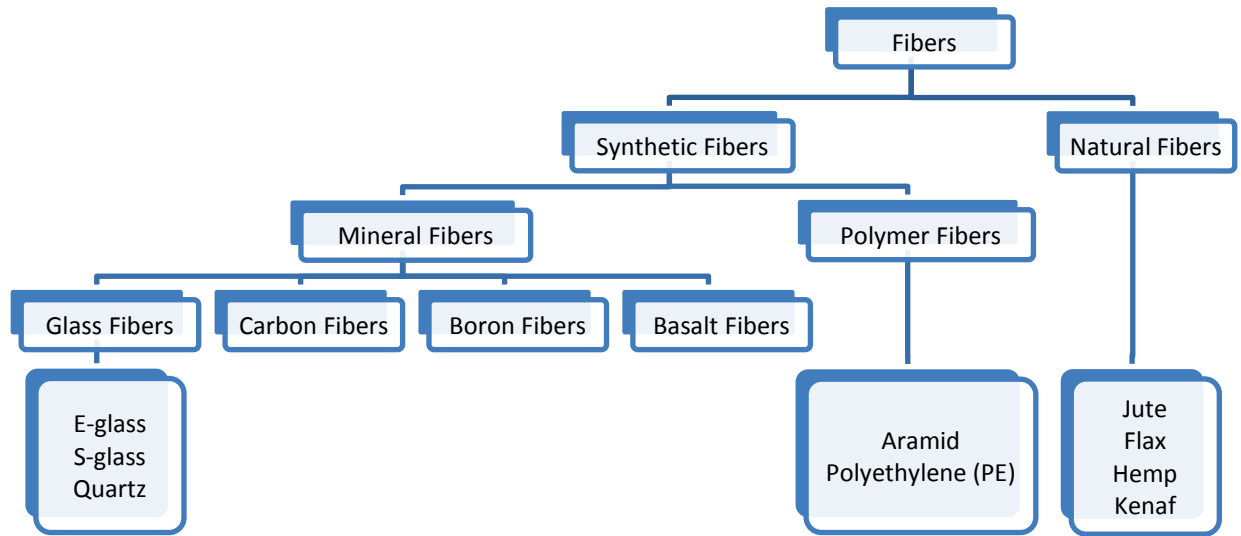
Fibers

Synthetic Fibers

Natural Fibers

Mineral Fibers

Polymer Fibers

Glass Fibers

Carbon Fibers

Boron Fibers

Basalt Fibers

E-glass
S-glass
Quartz

Aramid
Polyethylene (PE)

Jute
Flax
Hemp
Kenaf